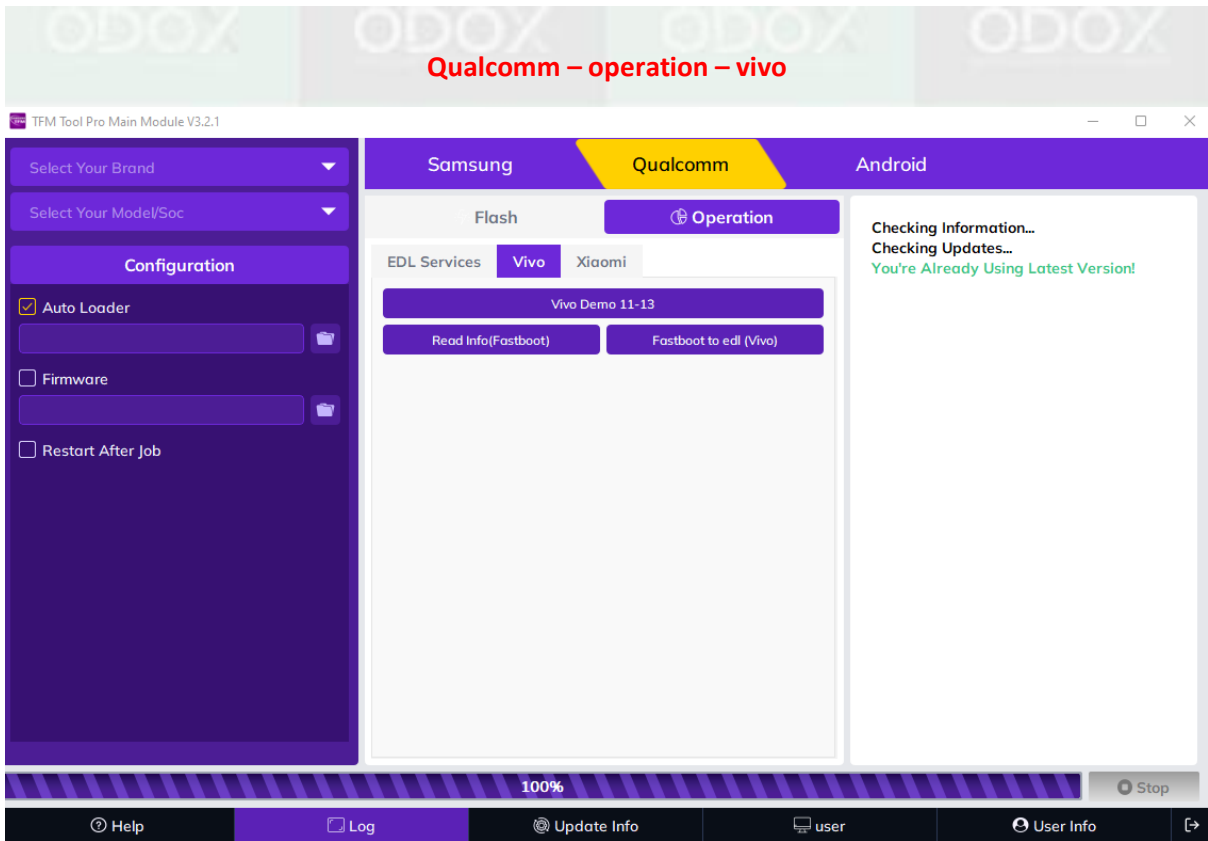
ODOX ODOX ODOX

Qualcomm – operation – vivo

TFM Tool Pro Main Module V3.2.1

Select Your Brand

Select Your Model/Soc

Configuration

Auto Loader

Firmware

Restart After Job

Samsung

Qualcomm

Android

Flash

Operation

EDL Services

Vivo

Xiaomi

Vivo Demo 11-13

Read Info(Fastboot)

Fastboot to edl (Vivo)

Checking Information...
Checking Updates...
You're Already Using Latest Version!

100%

Stop

Help

Log

Update Info

user

User Info